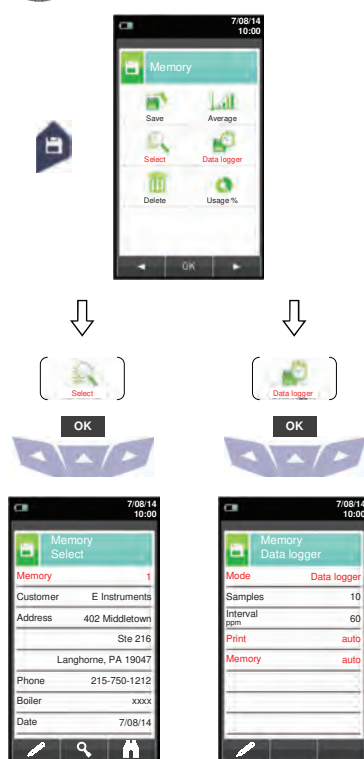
7/08/14
10:00

Memory

Save
Average
Select
Data logger
Delete
Usage %

OK

Select

Data logger

OK

OK

7/08/14
10:00

Memory
Select

| Memory | 1 |
|---|---|
| Customer | E Instruments |
| Address | 402 Middletown |
| | Ste 216 |
| | Langhorne, PA 19047 |
| Phone | 215-750-1212 |
| Boiler | xxxx |
| Date | 7/08/14 |

7/08/14
10:00

Memory
Data logger

| Mode | Data logger |
|---|---|
| Samples | 10 |
| Interval ppm | 60 |
| Print | auto |
| Memory | auto |